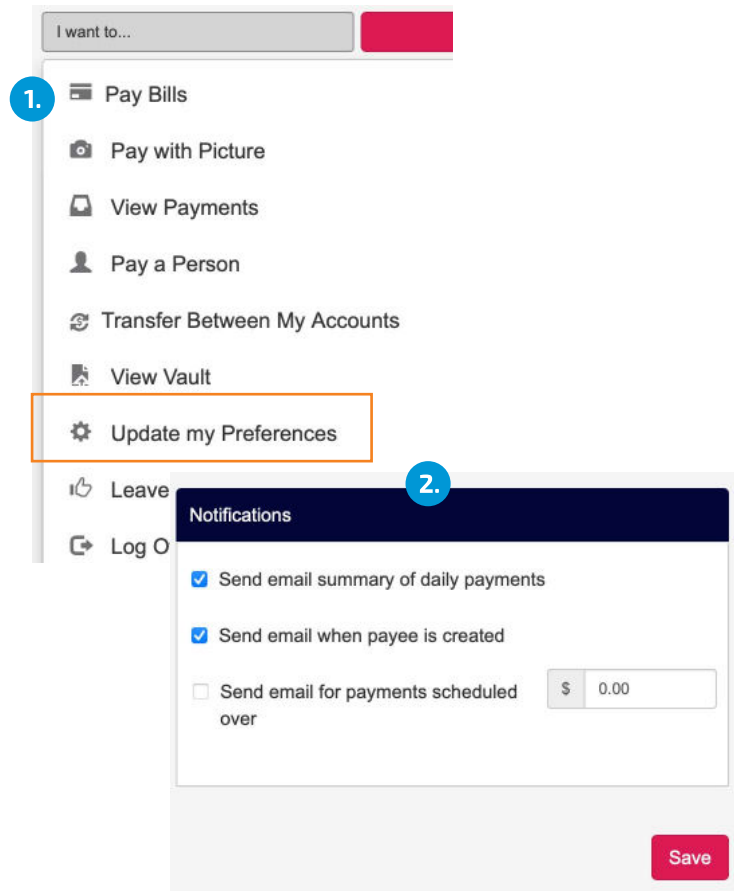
I want to...

1.

Pay Bills

Pay with Picture

View Payments

Pay a Person

Transfer Between My Accounts

View Vault

Update my Preferences

Leave

Log O

2.

Notifications

Send email summary of daily payments

Send email when payee is created

Send email for payments scheduled over

$ 0.00

Save